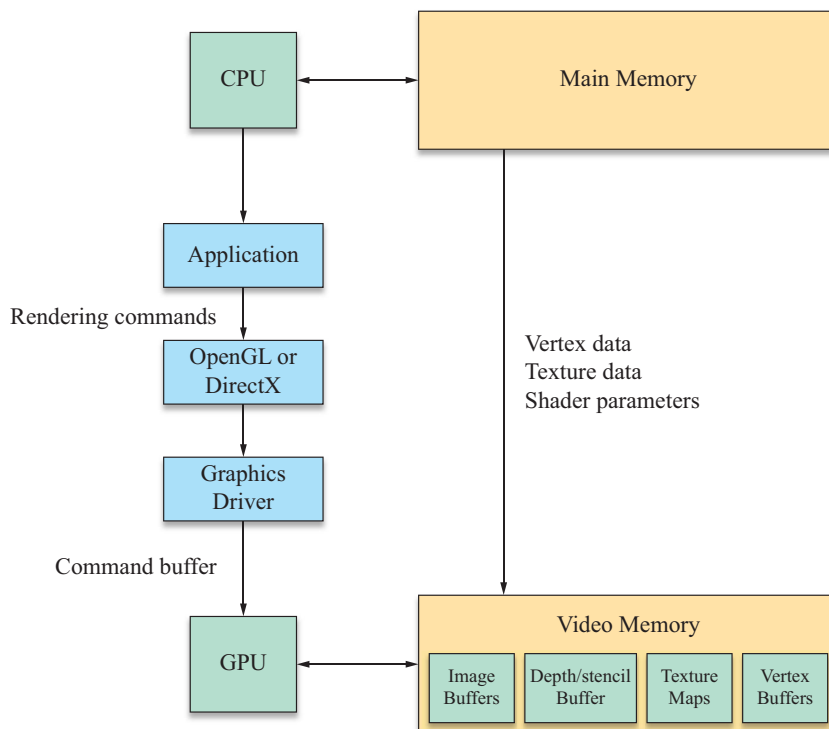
CPU

Main Memory

Application

Rendering commands

OpenGL or DirectX

Graphics Driver

Command buffer

GPU

Vertex data
Texture data
Shader parameters

Video Memory

Image Buffers

Depth/stencil Buffer

Texture Maps

Vertex Buffers